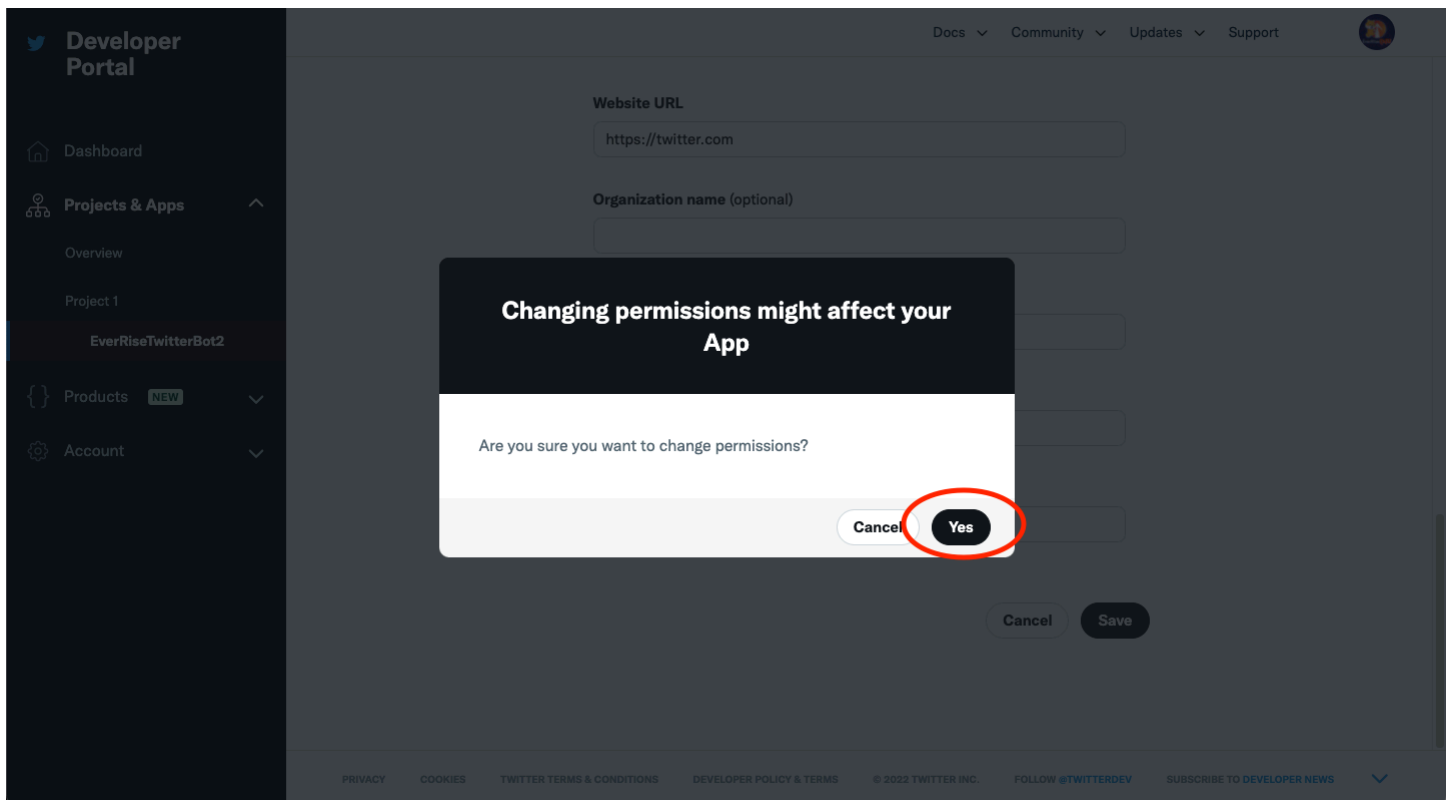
Developer Portal

Dashboard

Projects & Apps

Overview

Project 1

EverRiseTwitterBot2

{ } Products NEW

Account

Docs Community Updates Support

Website URL

https://twitter.com

Organization name (optional)

Changing permissions might affect your App

Are you sure you want to change permissions?

Cancel Yes

Cancel Save

PRIVACY COOKIES TWITTER TERMS & CONDITIONS DEVELOPER POLICY & TERMS © 2022 TWITTER INC. FOLLOW @TWITTERDEV SUBSCRIBE TO DEVELOPER NEWS